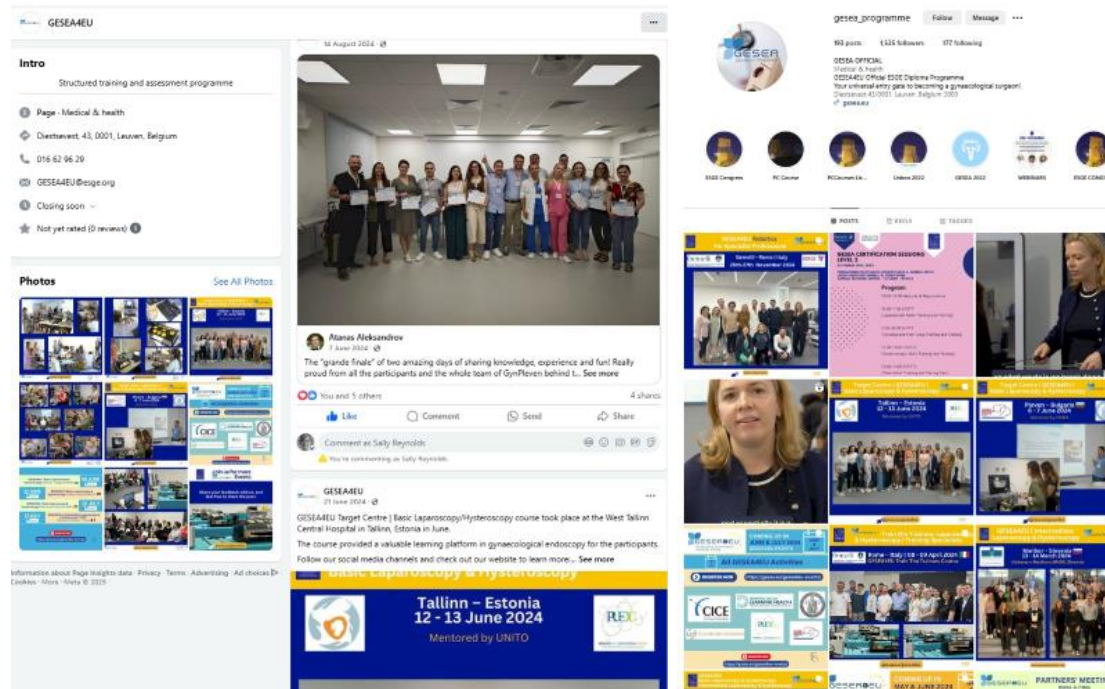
GESEA4EU

Intro

Structured training and assessment programme

Page · Medical & health

Diestsevest, 43, 0001, Leuven, Belgium

016 62 96 29

GESEA4EU@esge.org

Closing soon

Not yet rated (0 reviews)

Photos

See All Photos

Information about Page Insights data · Privacy · Terms · Advertising · Ad choices · Cookies · More · Meta © 2025

14 August 2024

Atanas Aleksandrov
7 June 2024

The "grande finale" of two amazing days of sharing knowledge, experience and fun! Really proud from all the participants and the whole team of GynPleven behind t... See more

You and 5 others

4 shares

Like Comment Send Share

Comment as Sally Reynolds

You're commenting as Sally Reynolds.

GESEA4EU
21 June 2024

GESEA4EU Target Centre | Basic Laparoscopy/Hysteroscopy course took place at the West Tallinn Central Hospital in Tallinn, Estonia in June.

The course provided a valuable learning platform in gynaecological endoscopy for the participants. Follow our social media channels and check out our website to learn more... See more

Basic Laparoscopy & Hysteroscopy

Tallinn – Estonia
12 - 13 June 2024
Mentored by UNITO

gesea_programme Follow Message

193 posts 1,525 followers 177 following

GESEA OFFICIAL
Medical & health
GESEA4EU Official ESGE Diploma Programme
Your universal entry gate to becoming a gynaecological surgeon!
Diestsevest 43/0001, Leuven, Belgium 3000
gesea.eu

ESGE Congress PC Course PCCourses Le... Lisbon 2022 GESEA 2022 WEBINARS ESGE CONG

POSTS REELS TAGGED

Tallinn – Estonia
12 - 13 June 2024

Pleven – Bulgaria
6 - 7 June 2024

Rome – Italy
09 April 2024

Maribor – Slovenia
14 March 2024

PARTNERS' MEETING